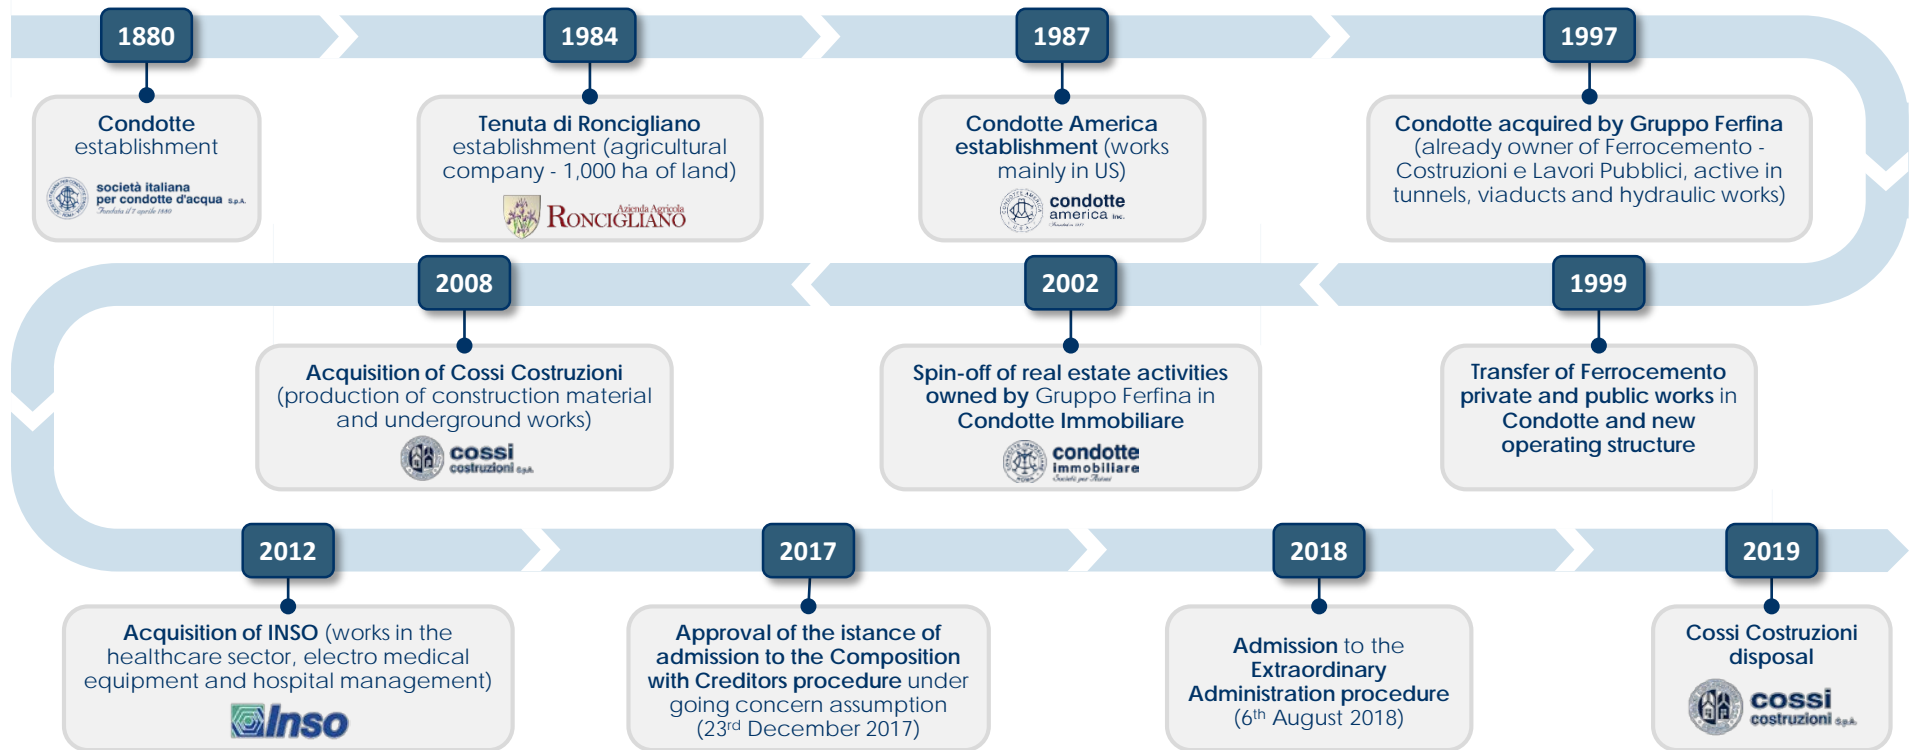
1880

Condotte establishment

società italiana per condotte d'acqua S.p.A.

1984

Tenuta di Roncigliano establishment (agricultural company - 1,000 ha of land)

Azienda Agricola RONCIGLIANO

1987

Condotte America establishment (works mainly in US)

condotte america Inc.

1997

Condotte acquired by Gruppo Ferfina (already owner of Ferrocemento - Costruzioni e Lavori Pubblici, active in tunnels, viaducts and hydraulic works)

2008

Acquisition of Cossi Costruzioni (production of construction material and underground works)

cossi costruzioni S.p.A.

2002

Spin-off of real estate activities owned by Gruppo Ferfina in Condotte Immobiliare

condotte immobiliare

1999

Transfer of Ferrocemento private and public works in Condotte and new operating structure

2012

Acquisition of INSO (works in the healthcare sector, electro medical equipment and hospital management)

Inso

2017

Approval of the istance of admission to the Composition with Creditors procedure under going concern assumption (23$^{rd}$ December 2017)

2018

Admission to the Extraordinary Administration procedure (6$^{th}$ August 2018)

2019

Cossi Costruzioni disposal

cossi costruzioni S.p.A.